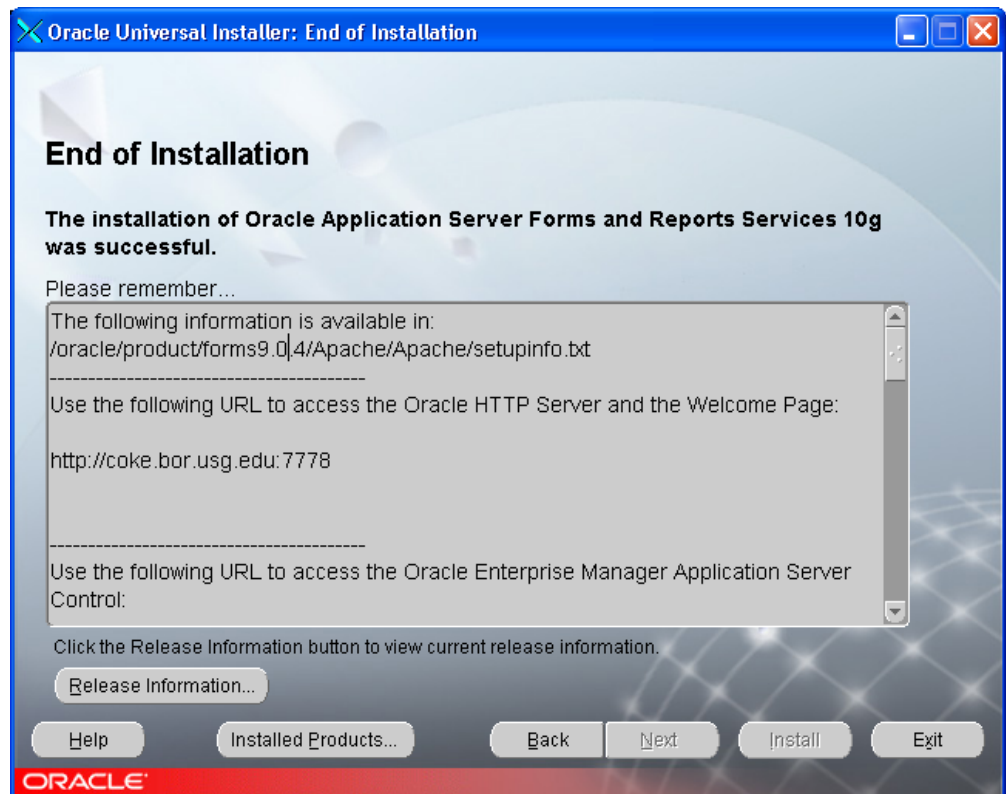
Oracle Universal Installer: End of Installation

End of Installation

The installation of Oracle Application Server Forms and Reports Services 10g was successful.

Please remember...

The following information is available in:
/oracle/product/forms9.0.4/Apache/Apache/setupinfo.txt
----------------------------------------
Use the following URL to access the Oracle HTTP Server and the Welcome Page:

http://coke.bor.usg.edu:7778

----------------------------------------
Use the following URL to access the Oracle Enterprise Manager Application Server Control:

Click the Release Information button to view current release information.

Release Information...

Help

Installed Products...

Back

Next

Install

Exit

ORACLE